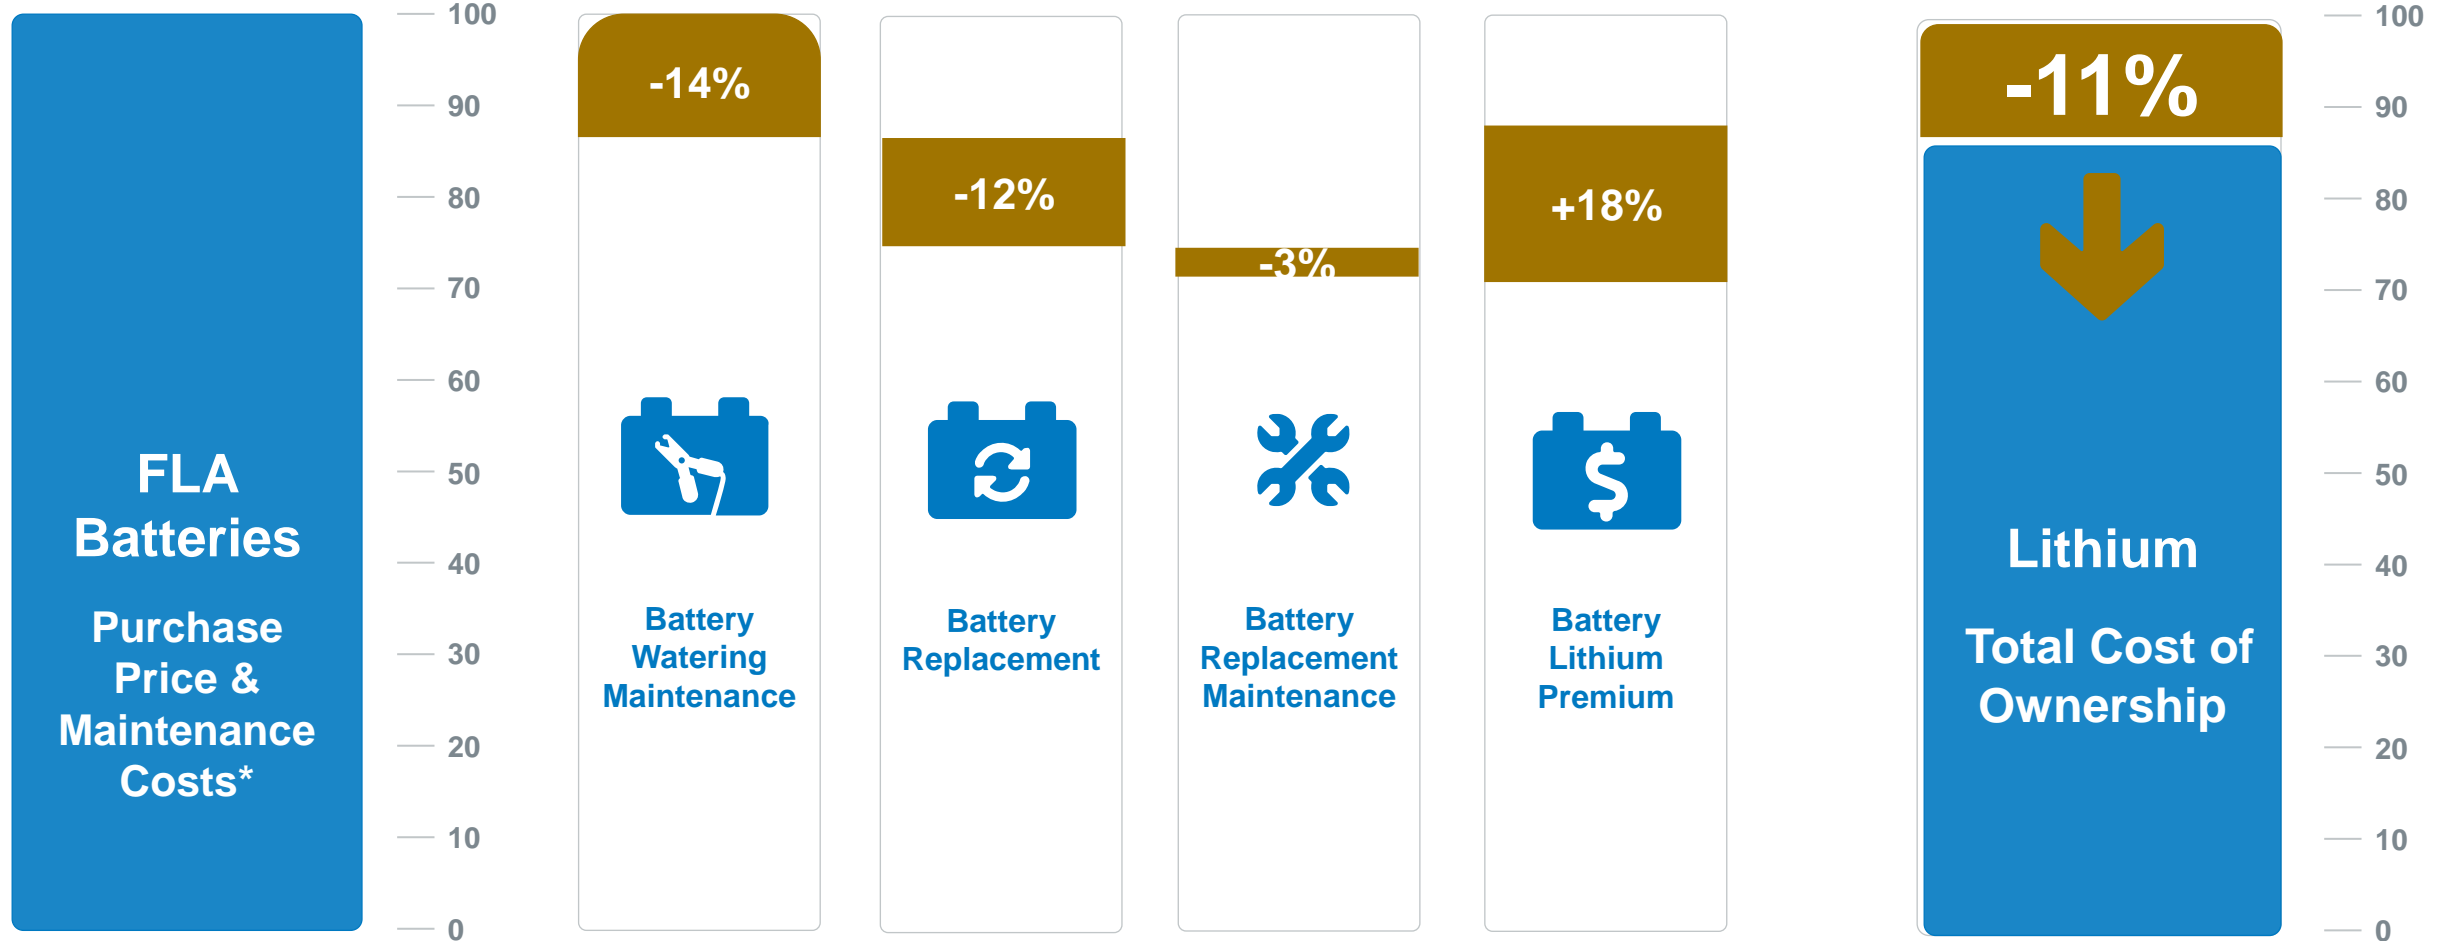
FLA Batteries

Purchase Price & Maintenance Costs*

100
90
80
70
60
50
40
30
20
10
0

-14%

Battery Watering Maintenance

-12%

Battery Replacement

-3%

Battery Replacement Maintenance

+18%

Battery Lithium Premium

-11%

Lithium

Total Cost of Ownership

100
90
80
70
60
50
40
30
20
10
0